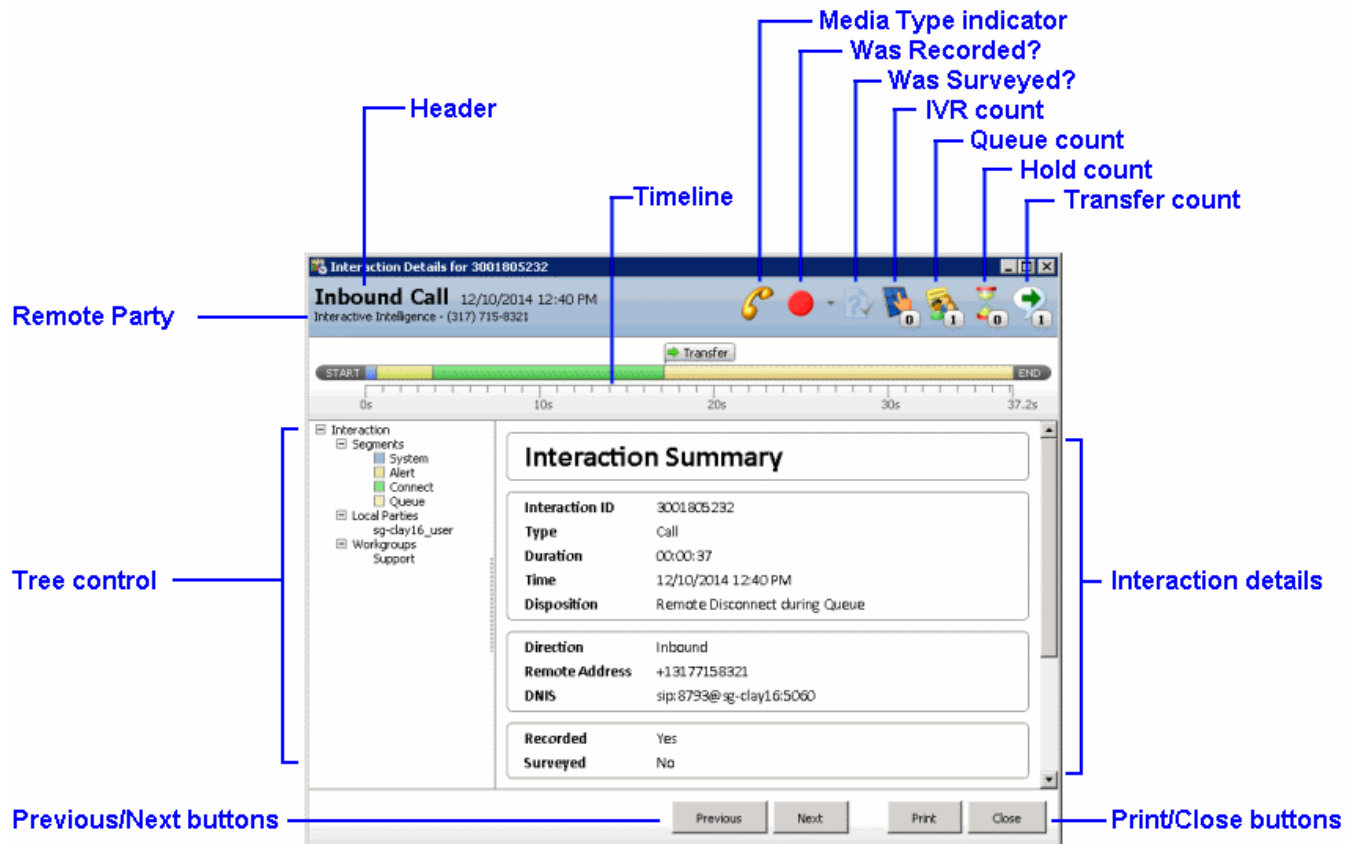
Media Type indicator
Was Recorded?
Was Surveyed?
IVR count
Queue count
Hold count
Transfer count
Header
Timeline

Interaction Details for 3001805232

Remote Party

Inbound Call 12/10/2014 12:40 PM
Interactive Intelligence - (317) 715-8321

0 1 0 1

Transfer
START END
0s 10s 20s 30s 37.2s

Interaction
Segments
System
Alert
Connect
Queue
Local Parties
sg-clay16_user
Workgroups
Support

Tree control

Interaction Summary

| | |
|---|---|
| Interaction ID | 3001805232 |
| Type | Call |
| Duration | 00:00:37 |
| Time | 12/10/2014 12:40 PM |
| Disposition | Remote Disconnect during Queue |

| | |
|---|---|
| Direction | Inbound |
| Remote Address | +13177158321 |
| DNIS | sip:8793@sg-clay16:5060 |

| | |
|---|---|
| Recorded | Yes |
| Surveyed | No |

Interaction details

Previous/Next buttons
Previous Next Print Close
Print/Close buttons